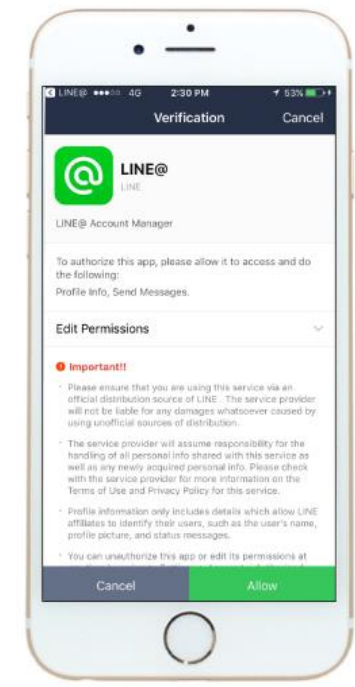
◀ LINE@ ●●●○○ 4G 2:30 PM 53%

Verification Cancel

LINE@
LINE

LINE@ Account Manager

To authorize this app, please allow it to access and do the following:
Profile Info, Send Messages.

Edit Permissions

Important!!

Please ensure that you are using this service via an official distribution source of LINE . The service provider will not be liable for any damages whatsoever caused by using unofficial sources of distribution.

The service provider will assume responsibility for the handling of all personal info shared with this service as well as any newly acquired personal info. Please check with the service provider for more information on the Terms of Use and Privacy Policy for this service.

Profile information only includes details which allow LINE affiliates to identify their users, such as the user's name, profile picture, and status messages.

You can unauthorize this app or edit its permissions at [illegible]

Cancel Allow